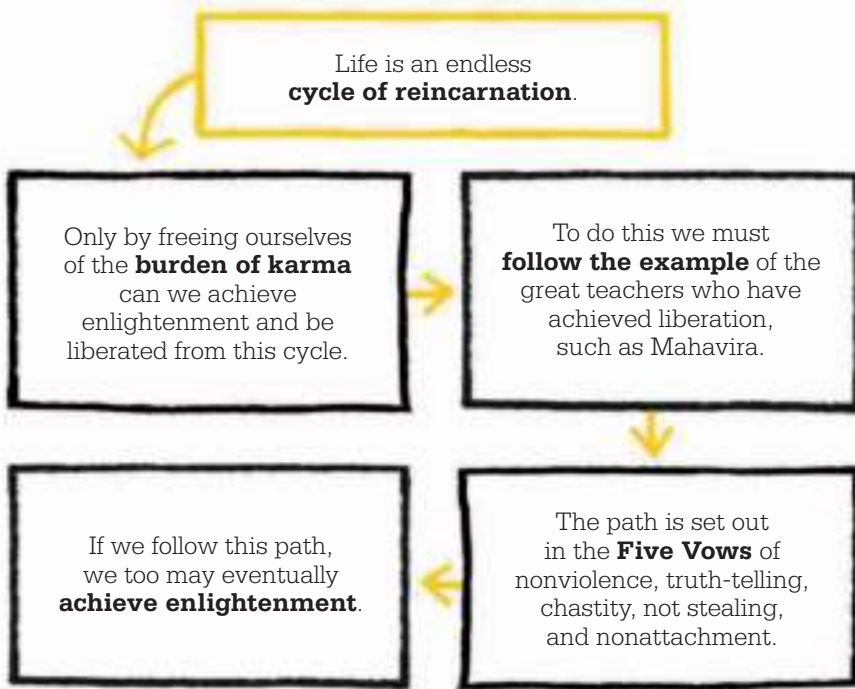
Life is an endless **cycle of reincarnation**.

Only by freeing ourselves of the **burden of karma** can we achieve enlightenment and be liberated from this cycle.

To do this we must **follow the example** of the great teachers who have achieved liberation, such as Mahavira.

The path is set out in the **Five Vows** of nonviolence, truth-telling, chastity, not stealing, and nonattachment.

If we follow this path, we too may eventually **achieve enlightenment**.